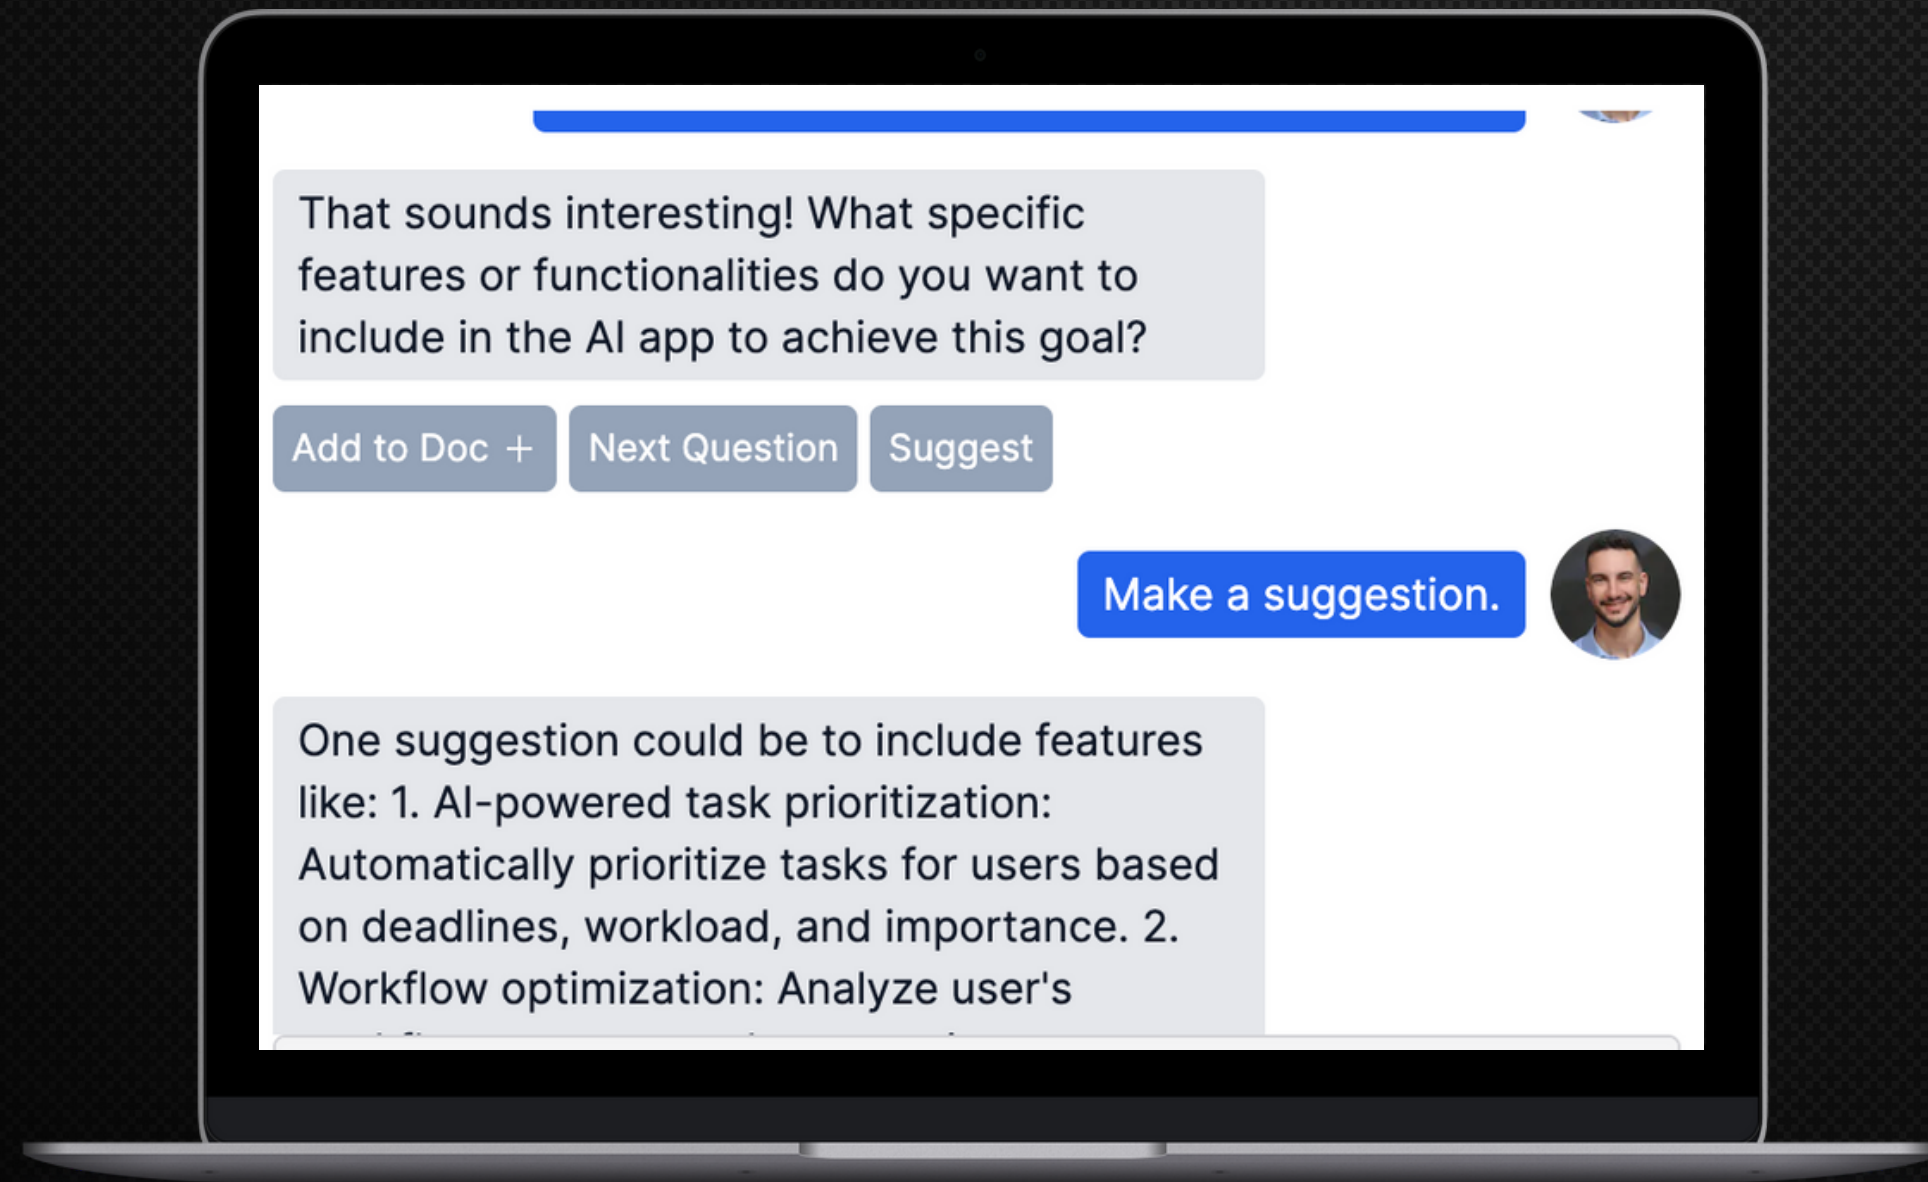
That sounds interesting! What specific features or functionalities do you want to include in the AI app to achieve this goal?

Add to Doc + Next Question Suggest

Make a suggestion.

One suggestion could be to include features like: 1. AI-powered task prioritization: Automatically prioritize tasks for users based on deadlines, workload, and importance. 2. Workflow optimization: Analyze user's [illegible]